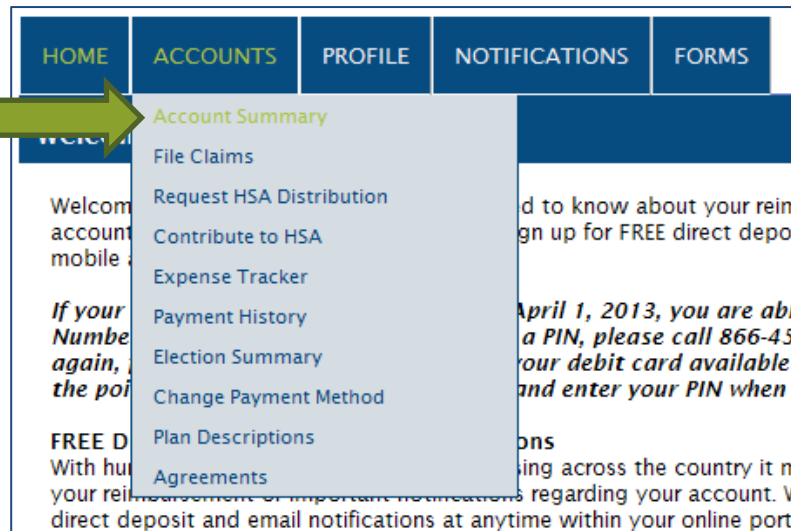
HOME ACCOUNTS PROFILE NOTIFICATIONS FORMS

Account Summary
File Claims
Request HSA Distribution
Contribute to HSA
Expense Tracker
Payment History
Election Summary
Change Payment Method
Plan Descriptions
Agreements

Welce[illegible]

Welcom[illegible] d to know about your rei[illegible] account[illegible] gn up for FREE direct depo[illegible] mobile a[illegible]

If your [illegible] April 1, 2013, you are ab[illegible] Numbe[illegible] a PIN, please call 866-45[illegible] again, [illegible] our debit card available the poi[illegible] and enter your PIN when

FREE D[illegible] ons
With hu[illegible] sing across the country it m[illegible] your rei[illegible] regarding your account. V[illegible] direct deposit and email notifications at anytime within your online port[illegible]